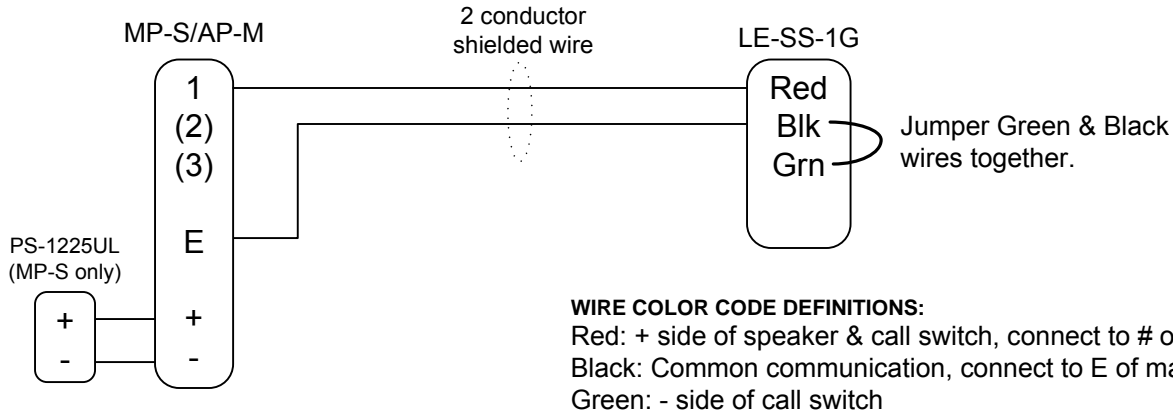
MP-S/AP-M

2 conductor shielded wire

LE-SS-1G

1
(2)
(3)
E
+
-

Red
Blk
Grn

Jumper Green & Black wires together.

PS-1225UL (MP-S only)

+
-

WIRE COLOR CODE DEFINITIONS:
Red: + side of speaker & call switch, connect to # o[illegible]
Black: Common communication, connect to E of ma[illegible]
Green: - side of call switch